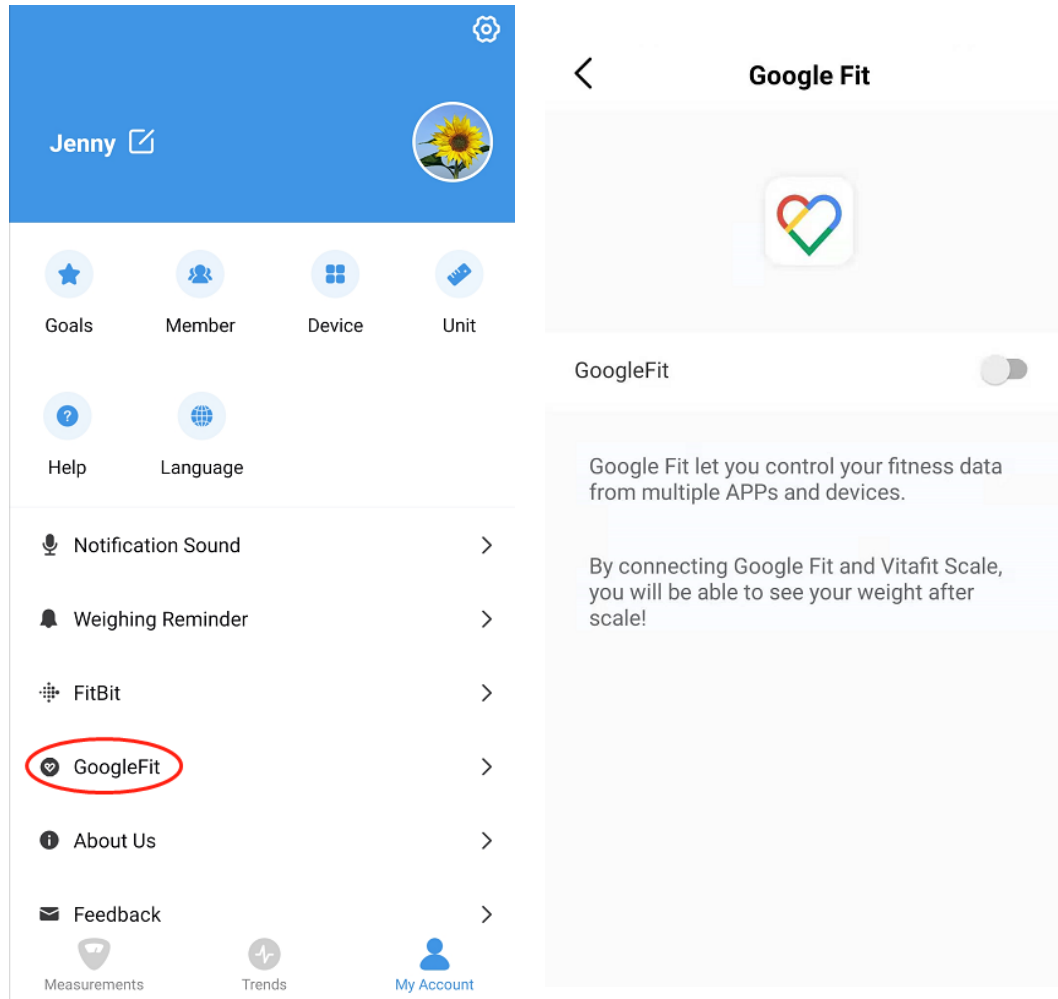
Jenny

Goals
Member
Device
Unit

Help
Language

Notification Sound
Weighing Reminder
FitBit
GoogleFit
About Us
Feedback

Measurements
Trends
My Account

Google Fit

GoogleFit

Google Fit let you control your fitness data from multiple APPs and devices.

By connecting Google Fit and Vitafit Scale, you will be able to see your weight after scale!